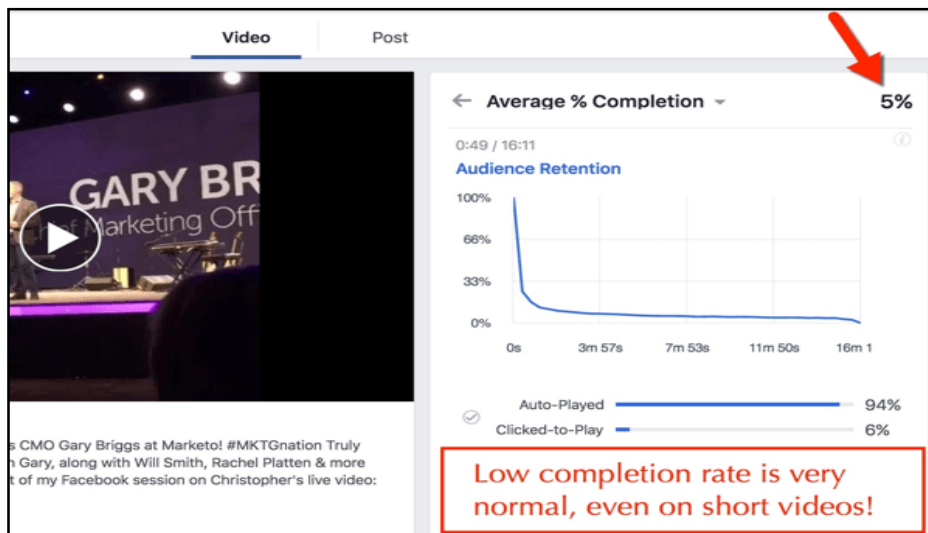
Video

Post

GARY BR
f Marketing Off

s CMO Gary Briggs at Marketo! #MKTGnation Truly
n Gary, along with Will Smith, Rachel Platten & more
t of my Facebook session on Christopher's live video:

Average % Completion

5%

0:49 / 16:11

Audience Retention

100%

66%

33%

0%

0s

3m 57s

7m 53s

11m 50s

16m 1

Auto-Played

94%

Clicked-to-Play

6%

Low completion rate is very normal, even on short videos!